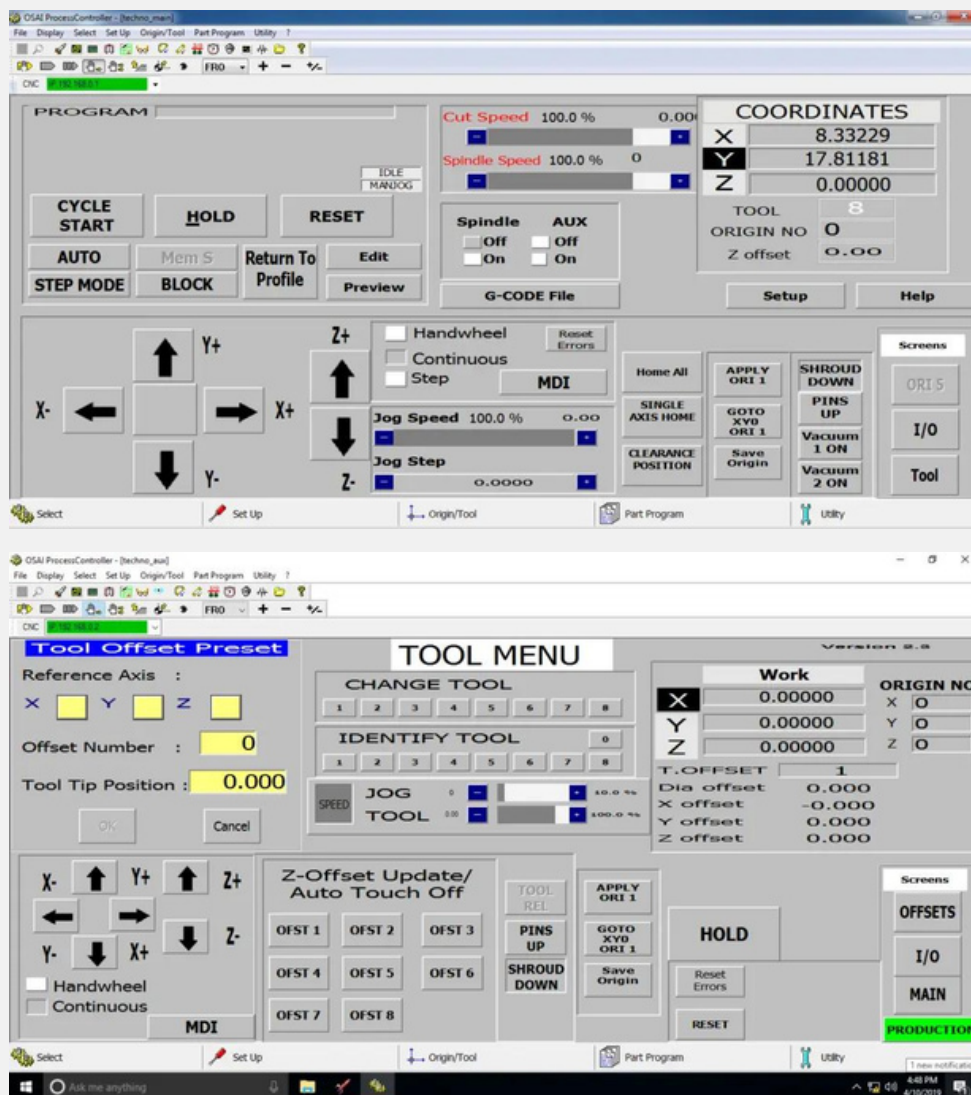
OSAI ProcessController - [techno_main]
File Display Select Set Up Origin/Tool Part Program Utility ?
FRO + − +/-
CNC IP 192.168.0.1

PROGRAM
IDLE
MANJOG
CYCLE START
HOLD
RESET
AUTO
Mem S
Return To Profile
Edit
STEP MODE
BLOCK
Preview

Cut Speed 100.0 % 0.00
Spindle Speed 100.0 % 0
Spindle AUX
Off Off
On On
G-CODE File

COORDINATES
X 8.33229
Y 17.81181
Z 0.00000
TOOL 8
ORIGIN NO O
Z offset 0.00
Setup
Help

Y+
Z+
X-
X+
Y-
Z-
Handwheel
Reset Errors
Continuous
Step
MDI
Jog Speed 100.0 % 0.00
Jog Step
0.0000
Home All
SINGLE AXIS HOME
CLEARANCE POSITION
APPLY ORI 1
GOTO XY0 ORI 1
Save Origin
SHROUD DOWN
PINS UP
Vacuum 1 ON
Vacuum 2 ON
Screens
ORI S
I/O
Tool

Select
Set Up
Origin/Tool
Part Program
Utility

OSAI ProcessController - [techno_aux]
File Display Select Set Up Origin/Tool Part Program Utility ?
FRO + − +/-
CNC IP 192.168.0.2

Tool Offset Preset
Reference Axis :
X Y Z
Offset Number : 0
Tool Tip Position : 0.000
OK
Cancel

TOOL MENU
CHANGE TOOL
1 2 3 4 5 6 7 8
IDENTIFY TOOL
0
1 2 3 4 5 6 7 8
SPEED
JOG 0 10.0 %
TOOL 0.00 100.0 %

Version 2.8
Work
X 0.00000
Y 0.00000
Z 0.00000
ORIGIN NO
X O
Y O
Z O
T.OFFSET 1
Dia offset 0.000
X offset -0.000
Y offset 0.000
Z offset 0.000

X- Y+ Z+
Y- X+ Z-
Handwheel
Continuous
MDI
Z-Offset Update/ Auto Touch Off
OFST 1 OFST 2 OFST 3
OFST 4 OFST 5 OFST 6
OFST 7 OFST 8
TOOL REL
PINS UP
SHROUD DOWN
APPLY ORI 1
GOTO XY0 ORI 1
Save Origin
HOLD
Reset Errors
RESET
Screens
OFFSETS
I/O
MAIN
PRODUCTION

Select
Set Up
Origin/Tool
Part Program
Utility
Ask me anything
4:48 PM
4/10/2019
1 new notification